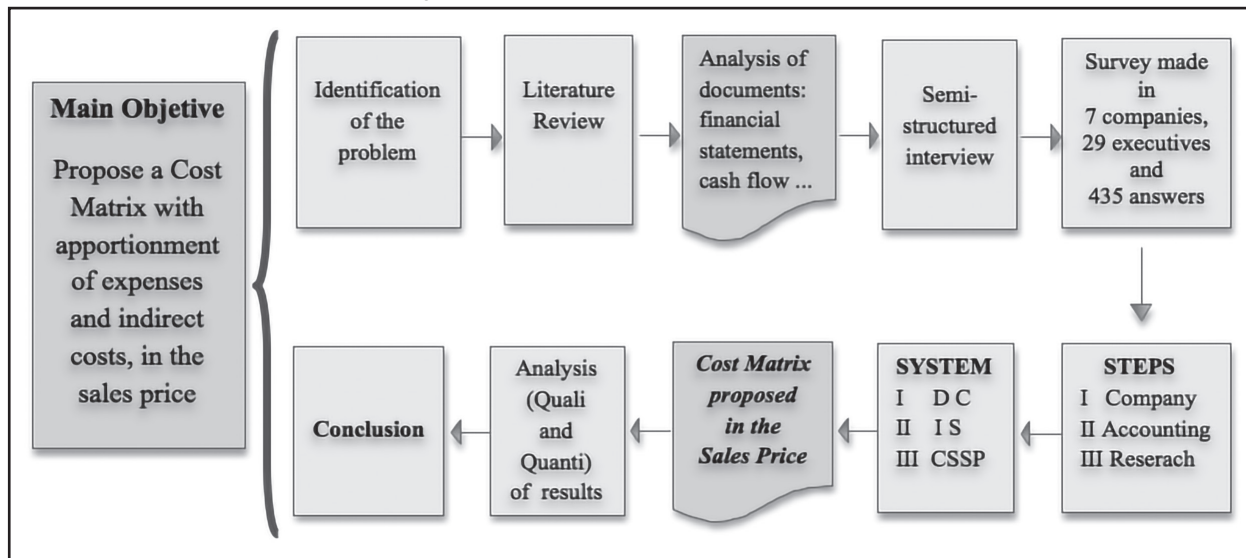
Main Objetive

Propose a Cost Matrix with apportionment of expenses and indirect costs, in the sales price

Identification of the problem

Literature Review

Analysis of documents: financial statements, cash flow ...

Semi-structured interview

Survey made in 7 companies, 29 executives and 435 answers

STEPS
I Company
II Accounting
III Reserach

SYSTEM
I D C
II I S
III CSSP

Cost Matrix proposed in the Sales Price

Analysis (Quali and Quanti) of results

Conclusion